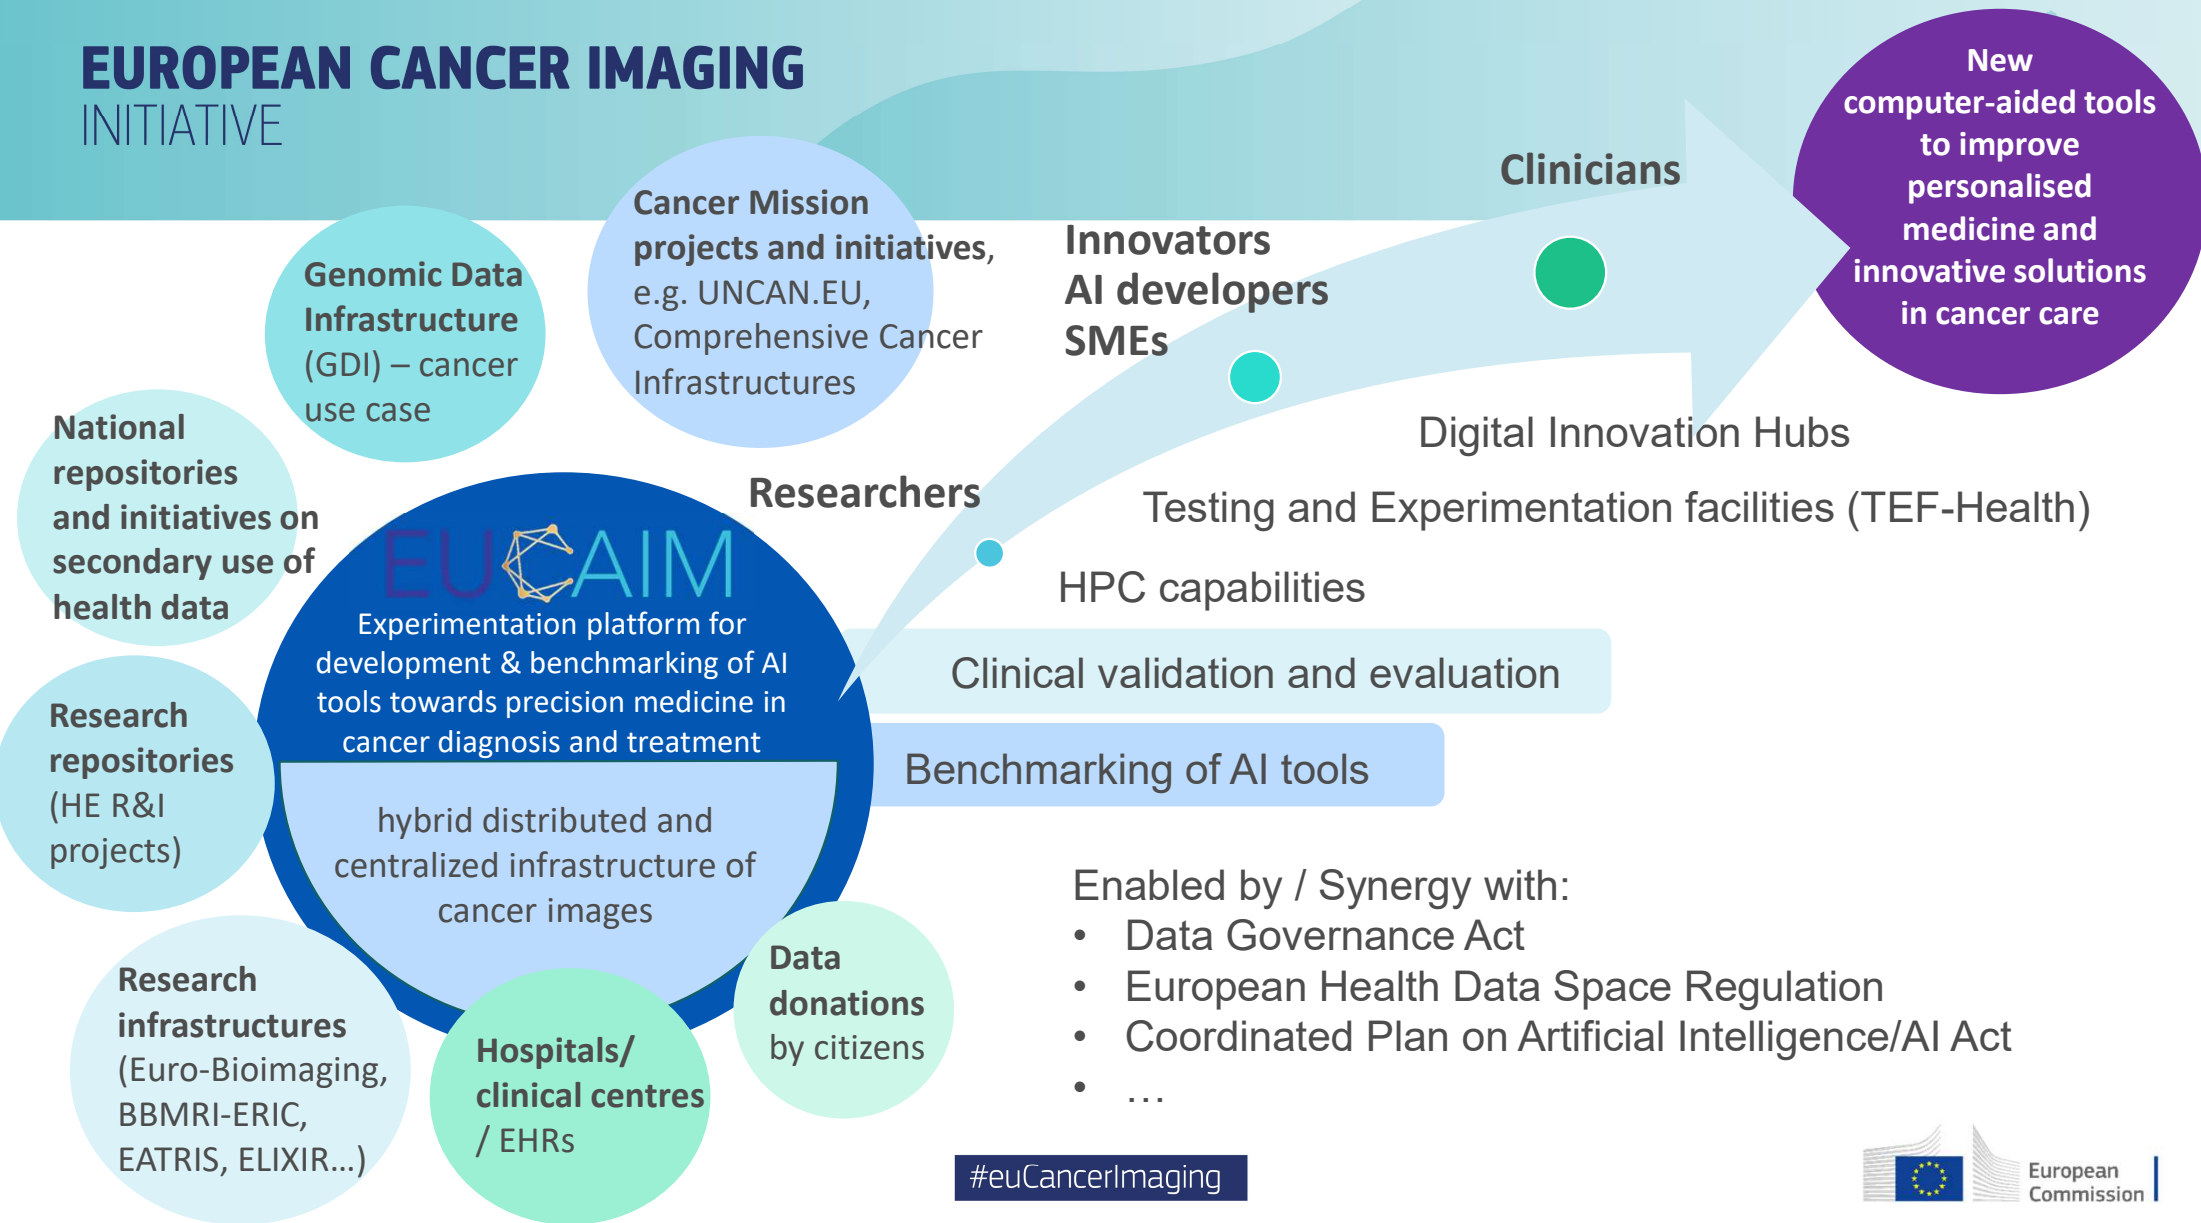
EUROPEAN CANCER IMAGING
INITIATIVE

Genomic Data Infrastructure (GDI) – cancer use case

Cancer Mission projects and initiatives, e.g. UNCAN.EU, Comprehensive Cancer Infrastructures

Innovators
AI developers
SMEs

Clinicians

New computer-aided tools to improve personalised medicine and innovative solutions in cancer care

National repositories and initiatives on secondary use of health data

Researchers

Digital Innovation Hubs

Testing and Experimentation facilities (TEF-Health)

HPC capabilities

EUCAIM

Experimentation platform for development & benchmarking of AI tools towards precision medicine in cancer diagnosis and treatment

hybrid distributed and centralized infrastructure of cancer images

Clinical validation and evaluation

Benchmarking of AI tools

Research repositories (HE R&I projects)

Enabled by / Synergy with:
• Data Governance Act
• European Health Data Space Regulation
• Coordinated Plan on Artificial Intelligence/AI Act
• …

Research infrastructures (Euro-Bioimaging, BBMRI-ERIC, EATRIS, ELIXIR…)

Hospitals/ clinical centres / EHRs

Data donations by citizens

#euCancerImaging

European Commission